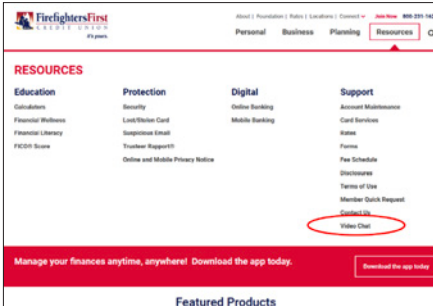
FirefightersFirst CREDIT UNION It's yours.

About | Foundation | Rates | Locations | Connect ▾ Join Now 800-231-14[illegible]

Personal Business Planning Resources

RESOURCES

Education
Calculators
Financial Wellness
Financial Literacy
FICO® Score

Protection
Security
Lost/Stolen Card
Suspicious Email
Trustees' Rapport®
Online and Mobile Privacy Notice

Digital
Online Banking
Mobile Banking

Support
Account Maintenance
Card Services
Rates
Forms
Fee Schedule
Disclosures
Terms of Use
Member Quick Request
Contact Us
Video Chat

Manage your finances anytime, anywhere! Download the app today.

Download the app today

Featured Products